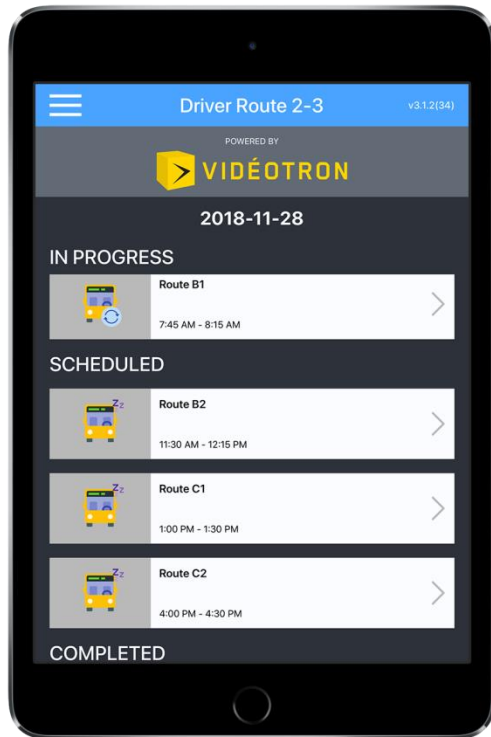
Driver Route 2-3

v3.1.2(34)

POWERED BY

VIDÉOTRON

2018-11-28

IN PROGRESS

Route B1

7:45 AM - 8:15 AM

SCHEDULED

Route B2

11:30 AM - 12:15 PM

Route C1

1:00 PM - 1:30 PM

Route C2

4:00 PM - 4:30 PM

COMPLETED